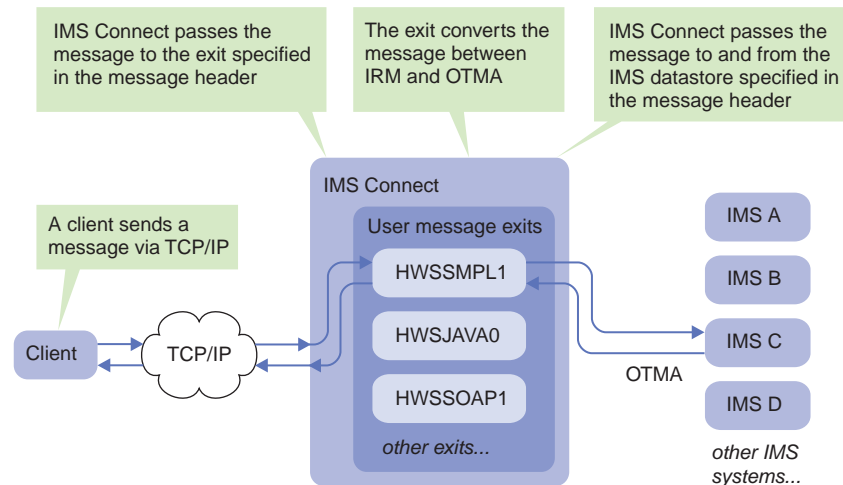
IMS Connect passes the message to the exit specified in the message header

The exit converts the message between IRM and OTMA

IMS Connect passes the message to and from the IMS datastore specified in the message header

A client sends a message via TCP/IP

IMS Connect

User message exits

HWSSMPL1

HWSJAVA0

HWSSOAP1

other exits...

Client

TCP/IP

IMS A

IMS B

IMS C

IMS D

OTMA

other IMS systems...